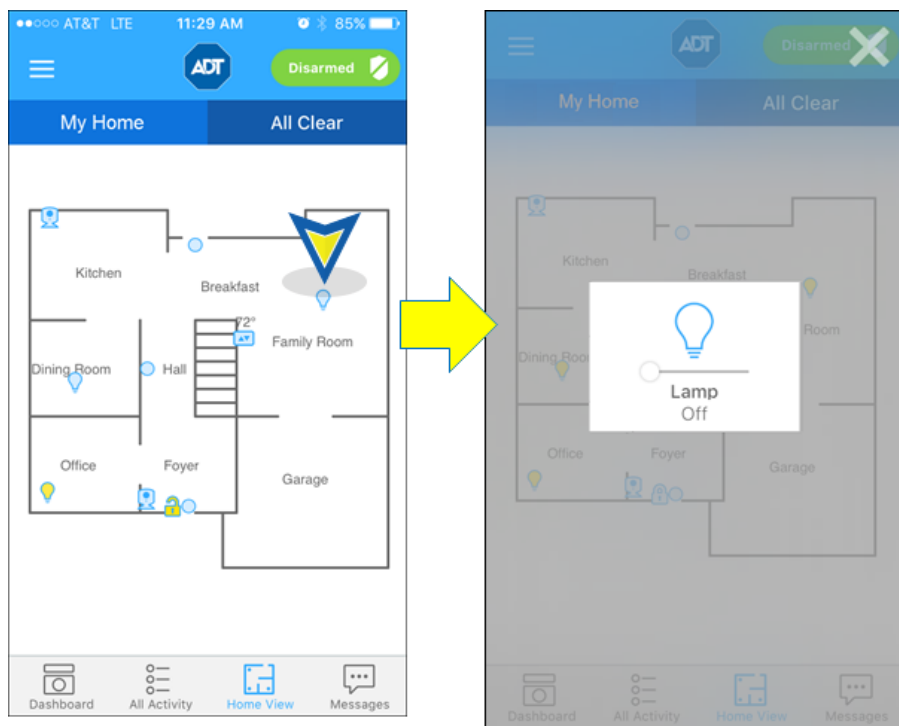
●●○○○ AT&T LTE 11:29 AM 85%

ADT

Disarmed

My Home

All Clear

Kitchen

Breakfast

72°

Family Room

Dining Room

Hall

Office

Foyer

Garage

Dashboard

All Activity

Home View

Messages

ADT

Disarmed

My Home

All Clear

Kitchen

Breakfast

Room

Dining Room

Lamp

Off

Office

Foyer

Garage

Dashboard

All Activity

Home View

Messages